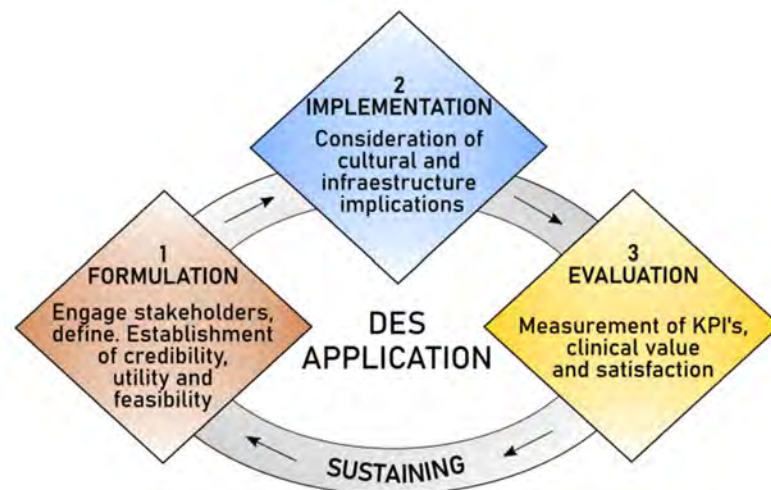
2
IMPLEMENTATION
Consideration of cultural and infraestructure implications

1
FORMULATION
Engage stakeholders, define. Establishment of credibility, utility and feasibility

DES
APPLICATION

3
EVALUATION
Measurement of KPI's, clinical value and satisfaction

SUSTAINING